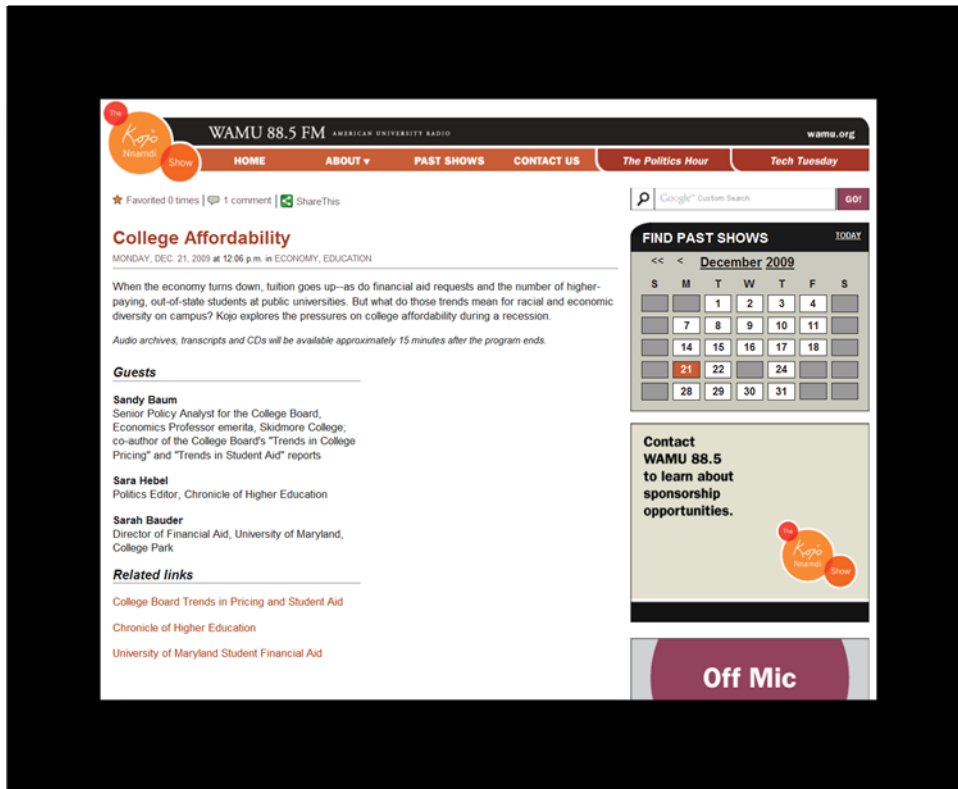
The Kojo Nnamdi Show

WAMU 88.5 FM AMERICAN UNIVERSITY RADIO

wamu.org

HOME ABOUT ▾ PAST SHOWS CONTACT US The Politics Hour Tech Tuesday

Favorited 0 times | 1 comment | ShareThis

Google Custom Search GO!

College Affordability

MONDAY, DEC. 21, 2009 at 12:06 p.m. in ECONOMY, EDUCATION

When the economy turns down, tuition goes up--as do financial aid requests and the number of higher-paying, out-of-state students at public universities. But what do those trends mean for racial and economic diversity on campus? Kojo explores the pressures on college affordability during a recession.

Audio archives, transcripts and CDs will be available approximately 15 minutes after the program ends.

Guests

Sandy Baum
Senior Policy Analyst for the College Board, Economics Professor emerita, Skidmore College; co-author of the College Board's "Trends in College Pricing" and "Trends in Student Aid" reports

Sara Hebel
Politics Editor, Chronicle of Higher Education

Sarah Bauder
Director of Financial Aid, University of Maryland, College Park

Related links

College Board Trends in Pricing and Student Aid

Chronicle of Higher Education

University of Maryland Student Financial Aid

FIND PAST SHOWS TODAY

<< < December 2009

| S | M | T | W | T | F | S |
|---|---|---|---|---|---|---|
| | | 1 | 2 | 3 | 4 | |
| | 7 | 8 | 9 | 10 | 11 | |
| | 14 | 15 | 16 | 17 | 18 | |
| | 21 | 22 | | 24 | | |
| | 28 | 29 | 30 | 31 | | |

Contact WAMU 88.5 to learn about sponsorship opportunities.

The Kojo Nnamdi Show

Off Mic